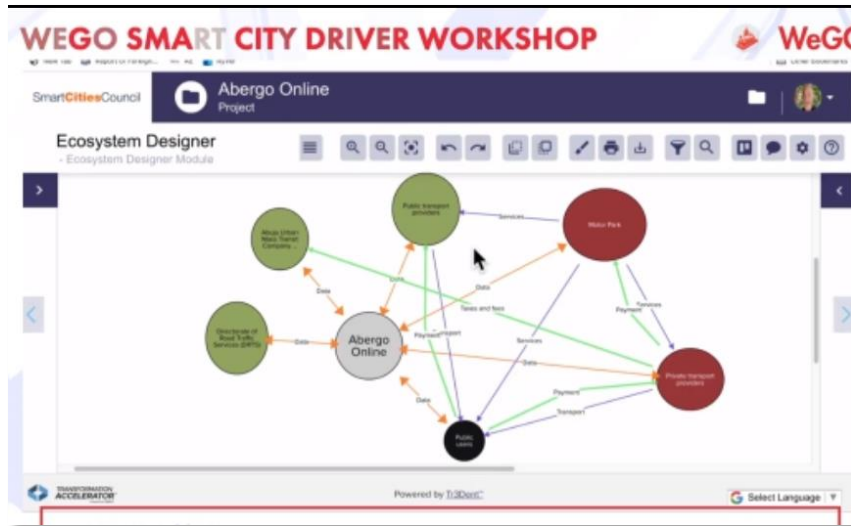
WEGO SMART CITY DRIVER WORKSHOP

WeGO

SmartCitiesCouncil

Abergo Online
Project

Ecosystem Designer
- Ecosystem Designer Module

Public transport providers

Abuja Urban Mass Transit Company ...

Motor Park

Directorate of Road Traffic Services (DRTS)

Abergo Online

Private transport providers

Public users

Services

Data

Data

Taxes and fees

Payment

Transport

Services

Payment

Data

Data

Services

Payment

Transport

Data

TRANSFORMATION ACCELERATOR

Powered by Tr3Dent

Select Language